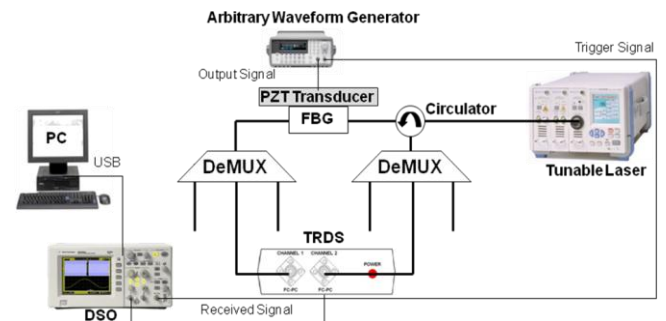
Arbitrary Waveform Generator

Trigger Signal

Output Signal

PZT Transducer

Circulator

FBG

PC

USB

DeMUX

DeMUX

Tunable Laser

TRDS

CHANNEL 1

CHANNEL 2

POWER

FC-PC

FC-PC

DSO

Received Signal